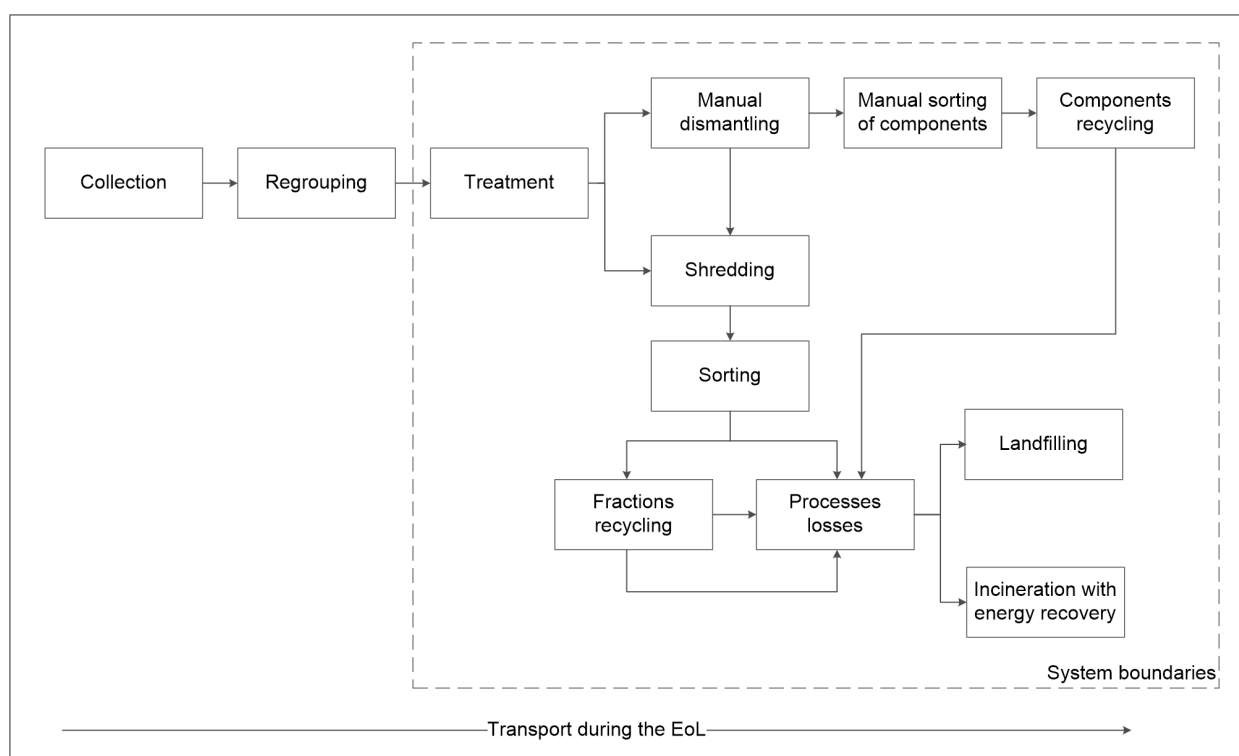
Collection

Regrouping

Treatment

Manual dismantling

Manual sorting of components

Components recycling

Shredding

Sorting

Fractions recycling

Processes losses

Landfilling

Incineration with energy recovery

System boundaries

Transport during the EoL